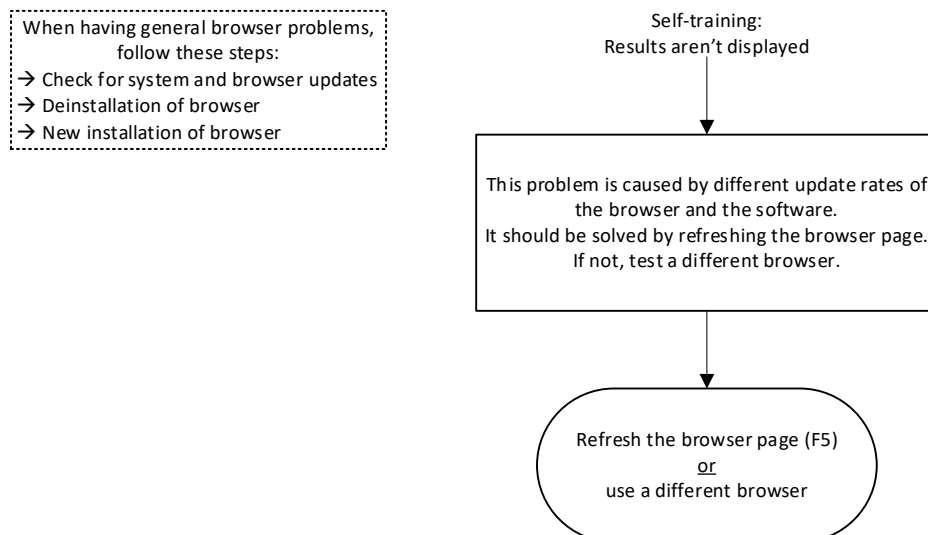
When having general browser problems, follow these steps:
→ Check for system and browser updates
→ Deinstallation of browser
→ New installation of browser

Self-training:
Results aren't displayed

This problem is caused by different update rates of the browser and the software.
It should be solved by refreshing the browser page.
If not, test a different browser.

Refresh the browser page (F5)
or
use a different browser